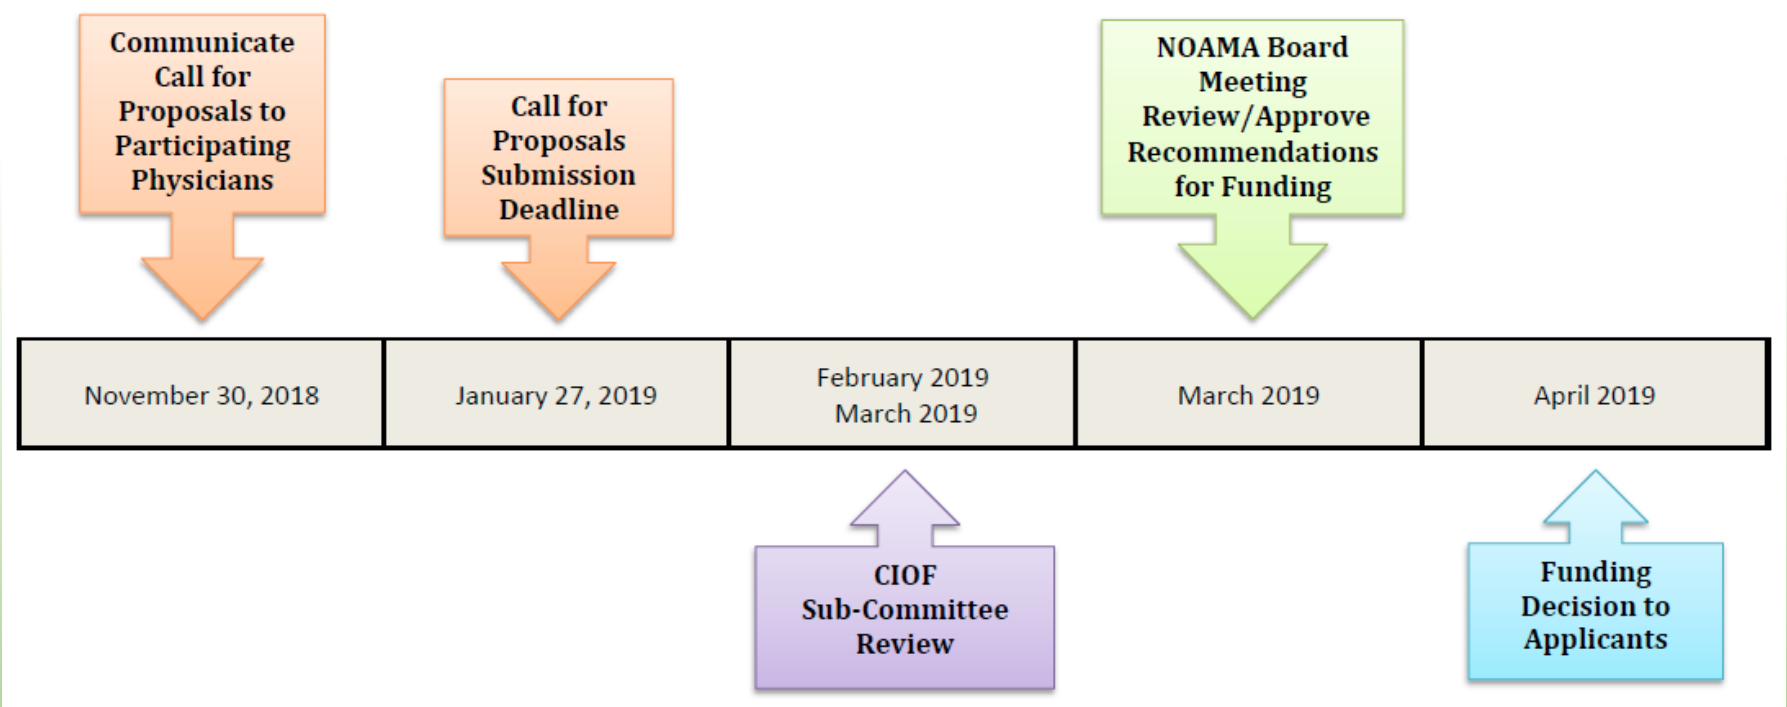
Communicate Call for Proposals to Participating Physicians

Call for Proposals Submission Deadline

NOAMA Board Meeting Review/Approve Recommendations for Funding

| November 30, 2018 | January 27, 2019 | February 2019 March 2019 | March 2019 | April 2019 |
|---|---|---|---|---|

CIOF Sub-Committee Review

Funding Decision to Applicants